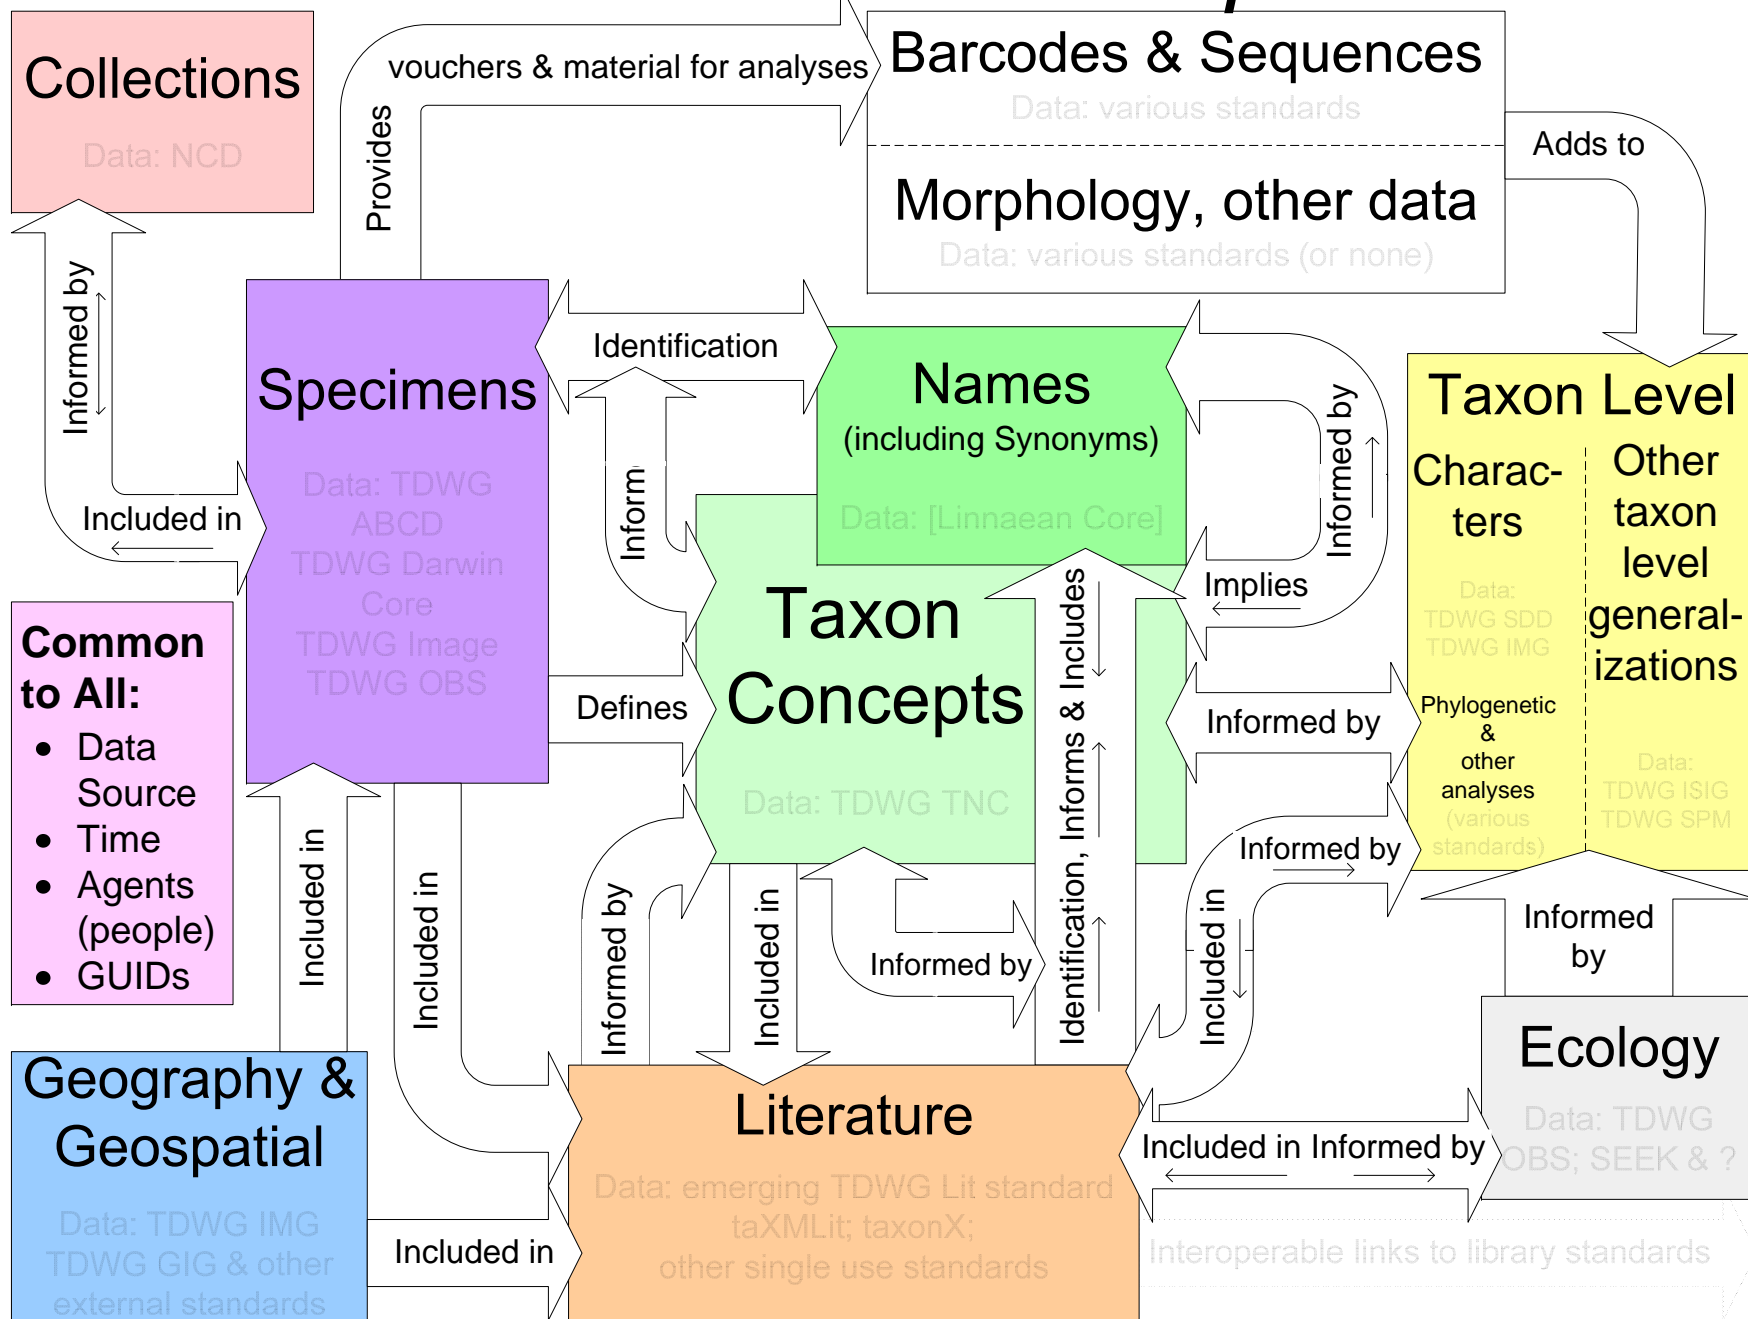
Collections

Data: NCD

vouchers & material for analyses

Provides

Barcodes & Sequences

Data: various standards

Morphology, other data

Data: various standards (or none)

Adds to

Informed by

Included in

Specimens

Data: TDWG ABCD TDWG Darwin Core TDWG Image TDWG OBS

Identification

Names

(including Synonyms)

Data: [Linnaean Core]

Informed by

Taxon Level

Charac-ters

Data: TDWG SDD TDWG IMG

Other taxon level general-izations

Inform

Implies

Common to All:

- Data Source
- Time
- Agents (people)
- GUIDs

Defines

Taxon Concepts

Data: TDWG TNC

Identification, Informs & Includes

Informed by

Phylogenetic & other analyses (various standards)

Data: TDWG ISIG TDWG SPM

Included in

Included in

Informed by

Included in

Informed by

Informed by

Included in

Informed by

Geography & Geospatial

Data: TDWG IMG TDWG GIG & other external standards

Literature

Data: emerging TDWG Lit standard taXMLit; taxonX; other single use standards

Ecology

Data: TDWG OBS; SEEK & ?

Included in

Included in Informed by

Interoperable links to library standards